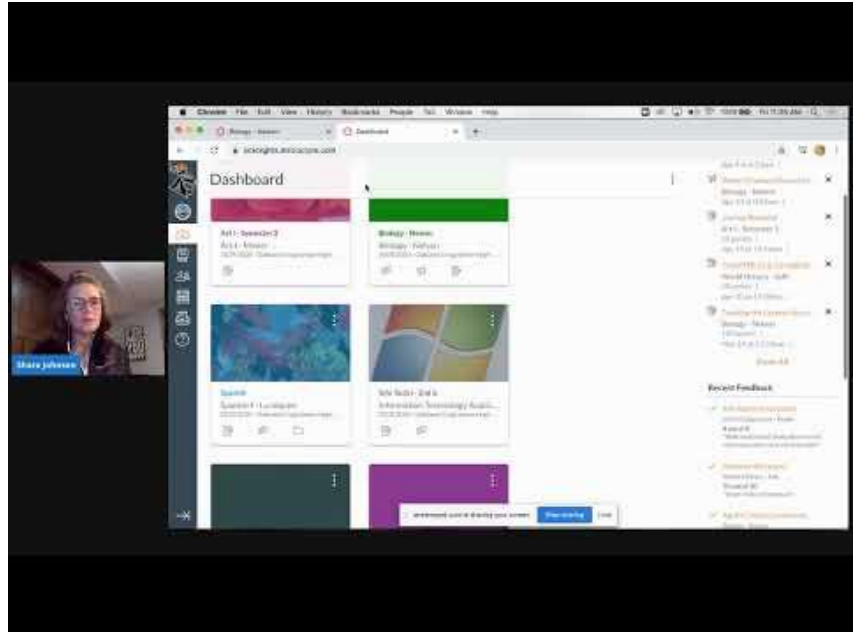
Chrome File Edit View History Bookmarks People Tab Window Help

Biology - Nemes

Dashboard

Dashboard

Art I - Semester 2

Art I - Nemes

Biology - Nemes

Biology - Nemes

Spanish

Spanish I - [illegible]

Info Tech - 2nd 6

Information Technology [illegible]

Shara Johnson

Recent Feedback

Show All

Stop sharing

Hide